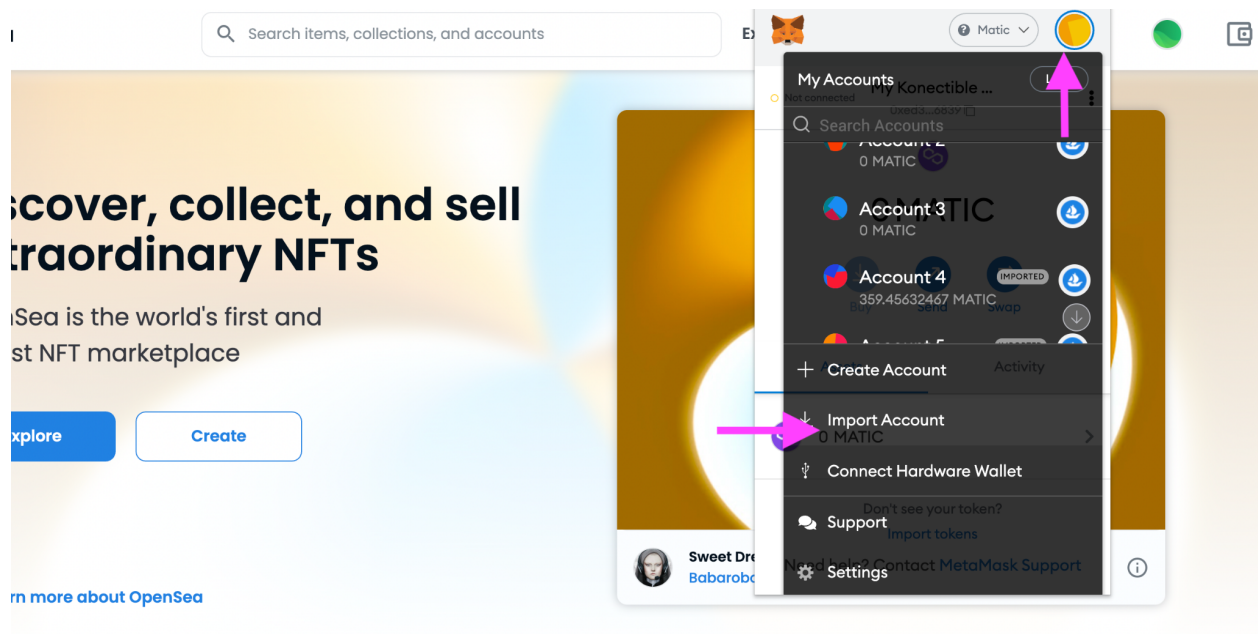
Search items, collections, and accounts

Ex

Matic

My Accounts

L

Not connected

My Konectible ...

0xed3...683?

Search Accounts

Account 2

0 MATIC

Account 3

0 MATIC

MATIC

Account 4

IMPORTED

359.45632467 MATIC

Buy

Send

Swap

Account 5

IMPORTED

Create Account

Activity

Import Account

0 MATIC

Connect Hardware Wallet

Don't see your token?

Support

Import tokens

Need help? Contact MetaMask Support

Settings

scover, collect, and sell traordinary NFTs

nSea is the world's first and st NFT marketplace

xplore

Create

Sweet Dre

Babarob

rn more about OpenSea